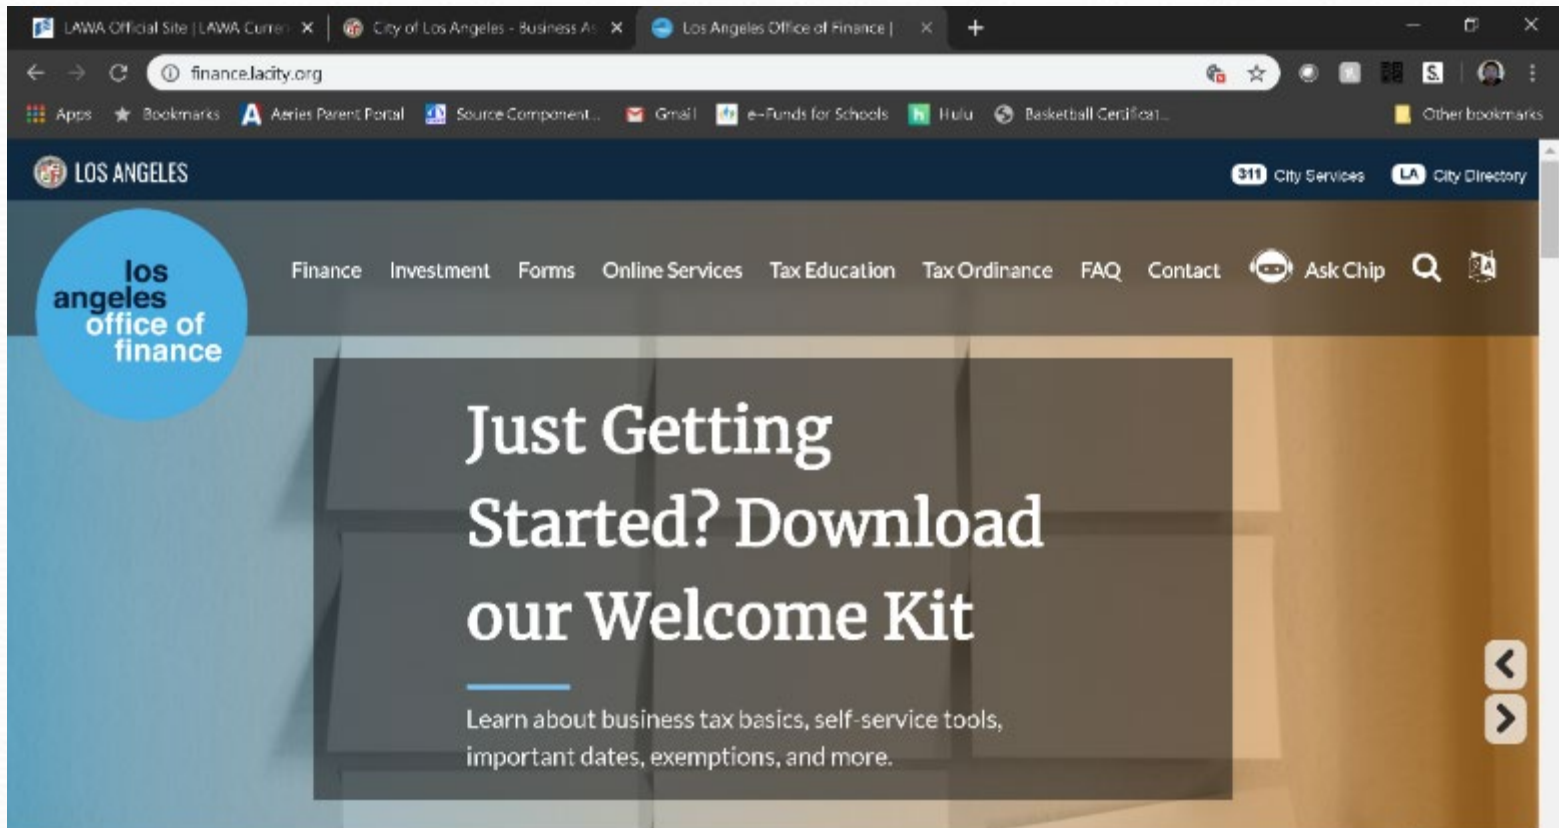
LAWA Official Site | LAWA Curre ×
City of Los Angeles - Business A ×
Los Angeles Office of Finance | ×
+

financelacity.org

Apps Bookmarks Aeries Parent Portal Source Component... Gmail e-Funds for Schools Hulu Basketball Certificat... Other bookmarks

LOS ANGELES
311 City Services LA City Directory

los angeles office of finance

Finance Investment Forms Online Services Tax Education Tax Ordinance FAQ Contact Ask Chip

Just Getting Started? Download our Welcome Kit

Learn about business tax basics, self-service tools, important dates, exemptions, and more.